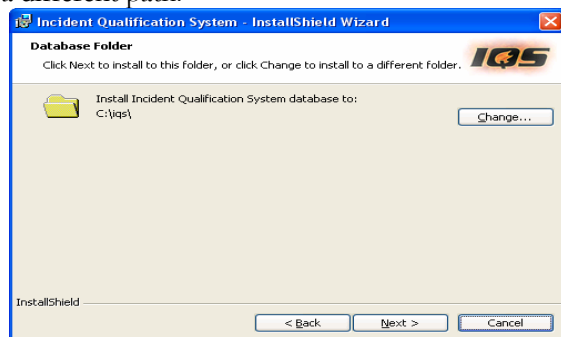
Incident Qualification System - InstallShield Wizard

Database Folder

Click Next to install to this folder, or click Change to install to a different folder.

IQS

Install Incident Qualification System database to:
C:\iqs\

Change...

InstallShield

< Back

Next >

Cancel